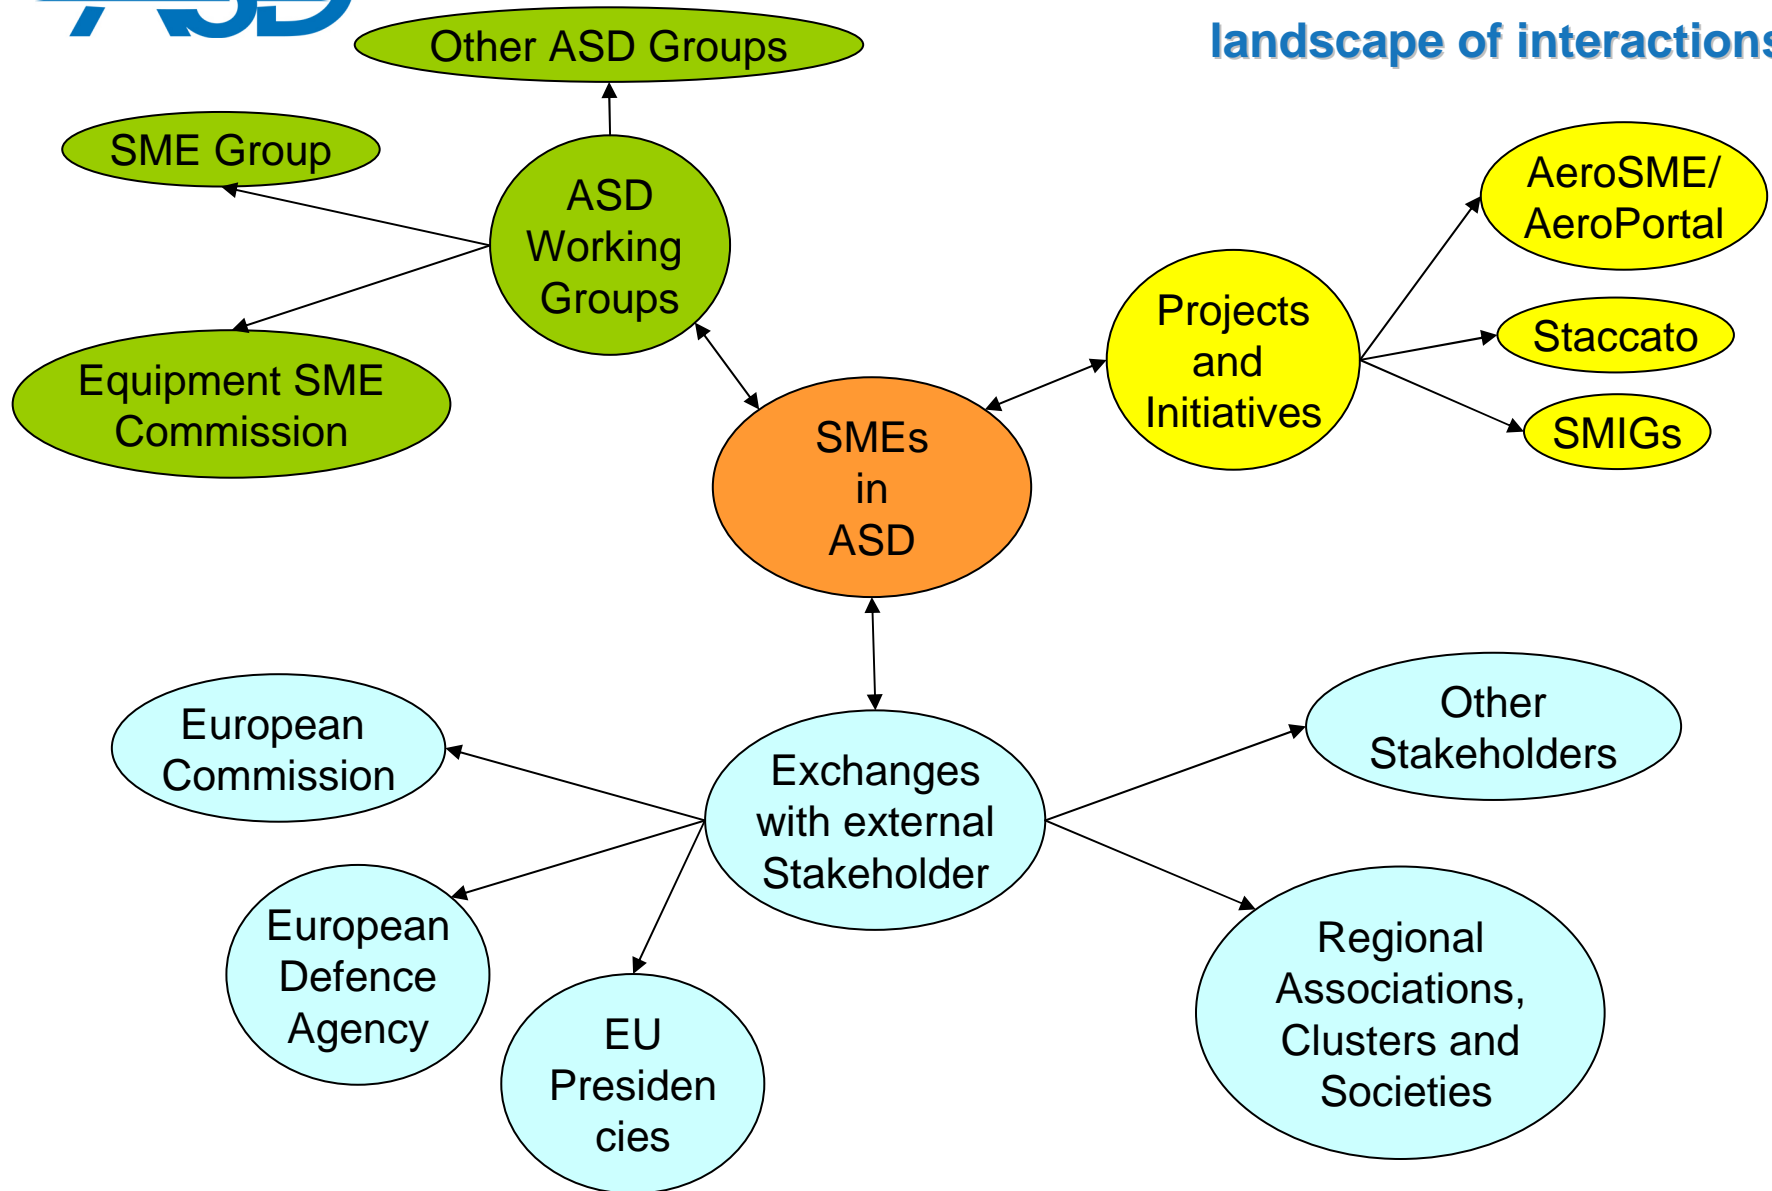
landscape of interaction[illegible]

Other ASD Groups

SME Group

ASD Working Groups

Equipment SME Commission

SMEs in ASD

Projects and Initiatives

AeroSME/ AeroPortal

Staccato

SMIGs

Exchanges with external Stakeholder

European Commission

European Defence Agency

EU Presiden cies

Other Stakeholders

Regional Associations, Clusters and Societies